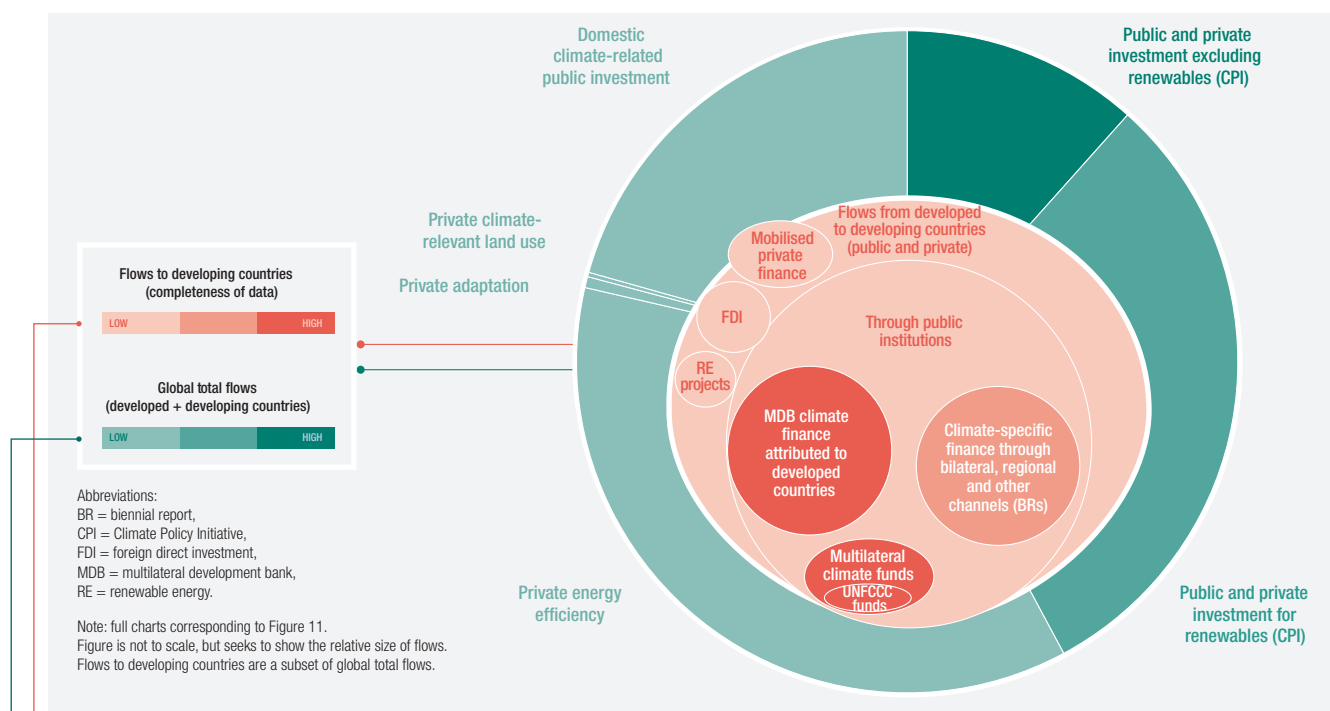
Domestic climate-related public investment

Public and private investment excluding renewables (CPI)

Private climate-relevant land use

Private adaptation

Flows to developing countries (completeness of data)

LOW HIGH

Global total flows (developed + developing countries)

LOW HIGH

Flows from developed to developing countries (public and private)

Mobilised private finance

FDI

RE projects

Through public institutions

MDB climate finance attributed to developed countries

Climate-specific finance through bilateral, regional and other channels (BRs)

Multilateral climate funds

UNFCCC funds

Private energy efficiency

Public and private investment for renewables (CPI)

Abbreviations:
BR = biennial report,
CPI = Climate Policy Initiative,
FDI = foreign direct investment,
MDB = multilateral development bank,
RE = renewable energy.

Note: full charts corresponding to Figure 11.
Figure is not to scale, but seeks to show the relative size of flows.
Flows to developing countries are a subset of global total flows.